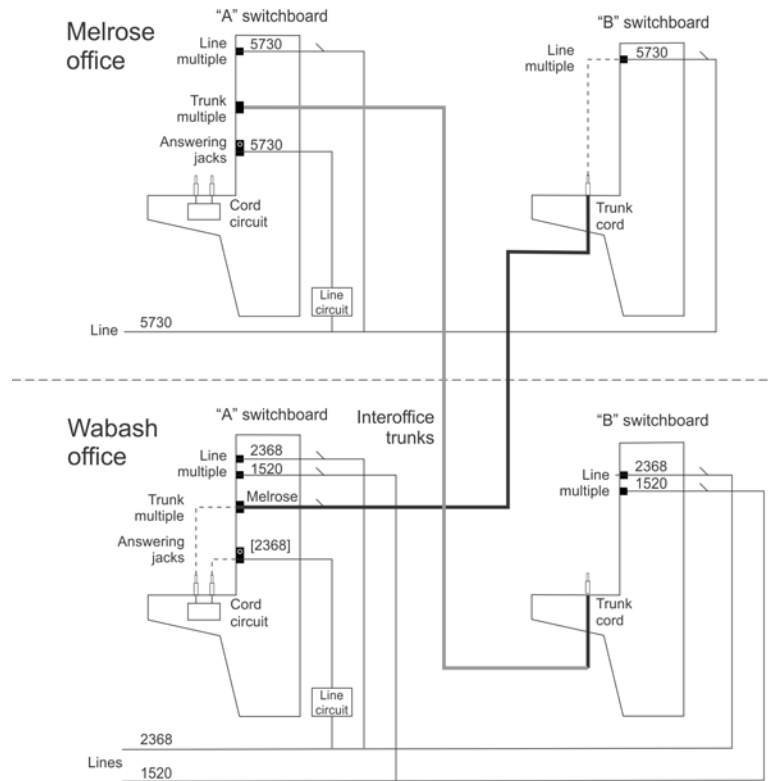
Melrose office

"A" switchboard

Line multiple

5730

Trunk multiple

Answering jacks

5730

Cord circuit

Line circuit

Line 5730

"B" switchboard

Line multiple

5730

Trunk cord

Wabash office

"A" switchboard

Interoffice trunks

Line multiple

2368

1520

Trunk multiple

Melrose

Answering jacks

[2368]

Cord circuit

Line circuit

2368

Lines 1520

"B" switchboard

Line multiple

2368

1520

Trunk cord